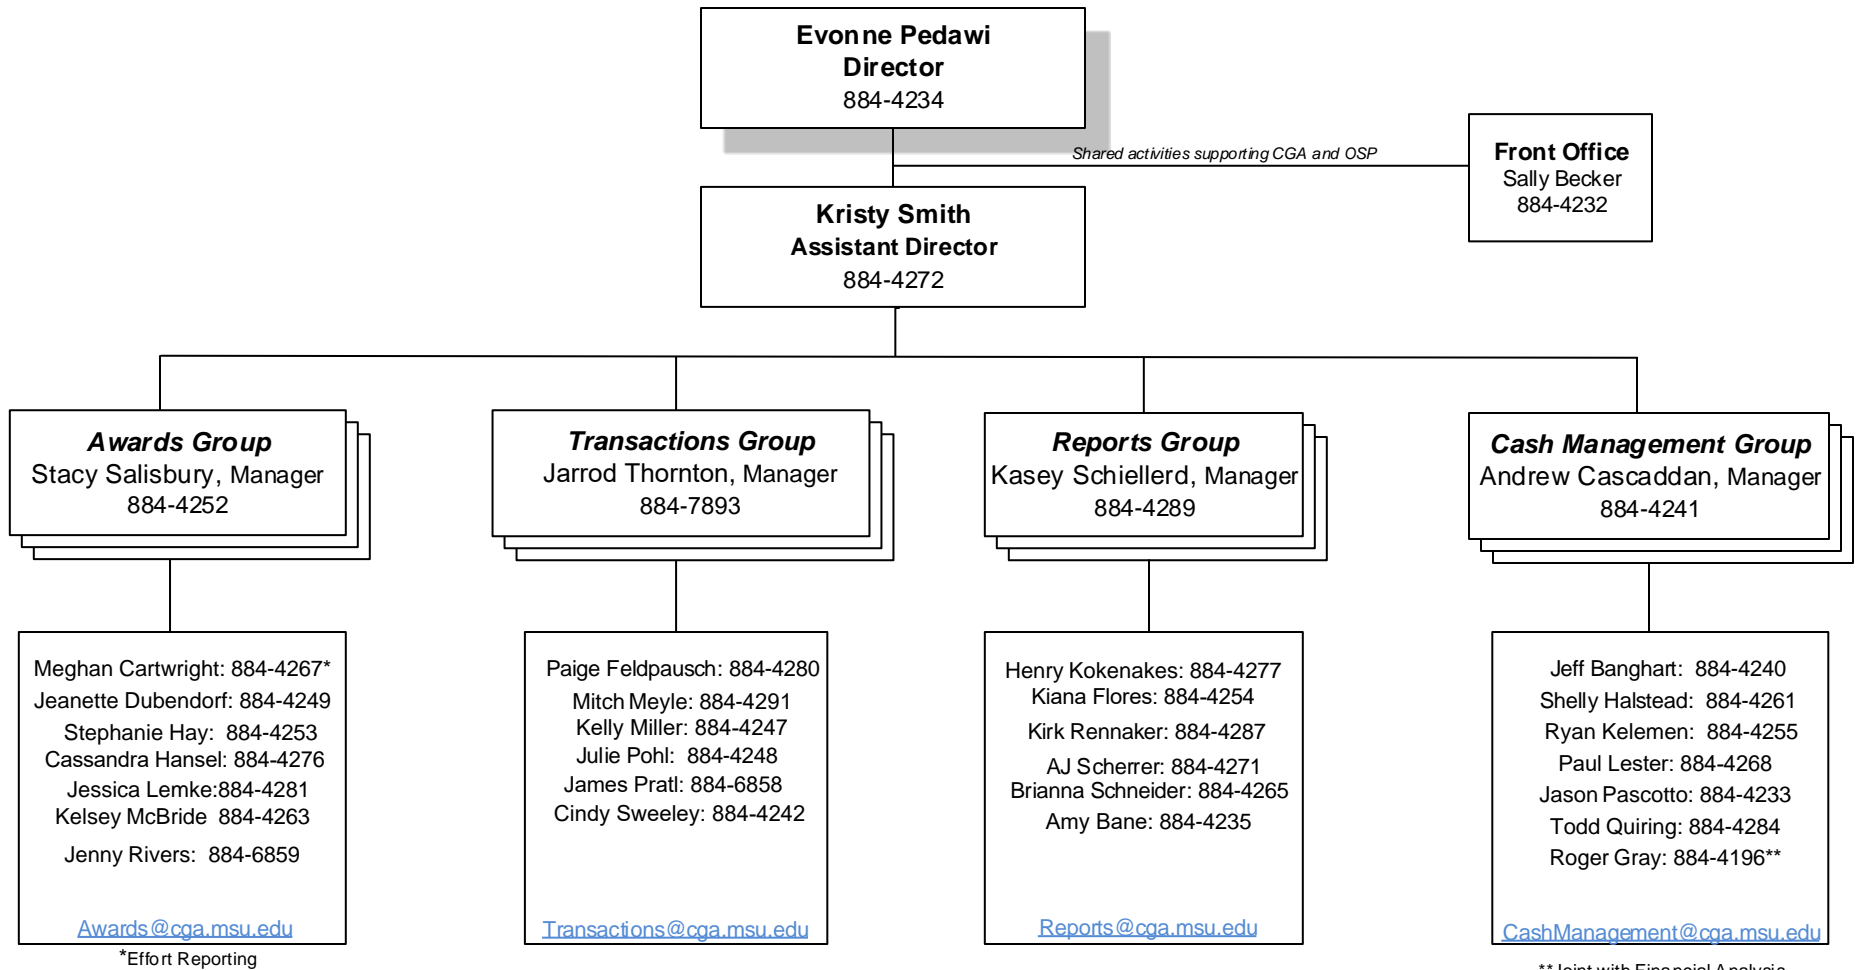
Evonne Pedawi
Director
884-4234

Shared activities supporting CGA and OSP

Front Office
Sally Becker
884-4232

Kristy Smith
Assistant Director
884-4272

Awards Group
Stacy Salisbury, Manager
884-4252

Transactions Group
Jarrod Thornton, Manager
884-7893

Reports Group
Kasey Schiellerd, Manager
884-4289

Cash Management Group
Andrew Cascaddan, Manager
884-4241

Meghan Cartwright: 884-4267*
Jeanette Dubendorf: 884-4249
Stephanie Hay: 884-4253
Cassandra Hansel: 884-4276
Jessica Lemke:884-4281
Kelsey McBride 884-4263
Jenny Rivers: 884-6859

Awards@cga.msu.edu

*Effort Reporting

Paige Feldpausch: 884-4280
Mitch Meyle: 884-4291
Kelly Miller: 884-4247
Julie Pohl: 884-4248
James Pratl: 884-6858
Cindy Sweeley: 884-4242

Transactions@cga.msu.edu

Henry Kokenakes: 884-4277
Kiana Flores: 884-4254
Kirk Rennaker: 884-4287
AJ Scherrer: 884-4271
Brianna Schneider: 884-4265
Amy Bane: 884-4235

Reports@cga.msu.edu

Jeff Banghart: 884-4240
Shelly Halstead: 884-4261
Ryan Kelemen: 884-4255
Paul Lester: 884-4268
Jason Pascotto: 884-4233
Todd Quiring: 884-4284
Roger Gray: 884-4196**

CashManagement@cga.msu.edu

** Joint with Financial Analysis